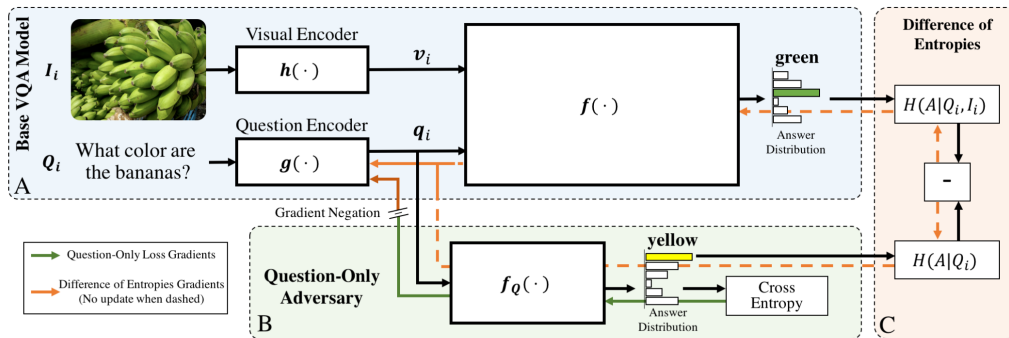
Base VQA Model

$I_i$

Visual Encoder

$h(\cdot)$

$v_i$

$f(\cdot)$

green

Answer Distribution

$Q_i$ What color are the bananas?

Question Encoder

$g(\cdot)$

$q_i$

A

Difference of Entropies

$H(A|Q_i, I_i)$

-

$H(A|Q_i)$

C

Gradient Negation

Question-Only Loss Gradients

Difference of Entropies Gradients (No update when dashed)

Question-Only Adversary

$f_Q(\cdot)$

yellow

Answer Distribution

Cross Entropy

B